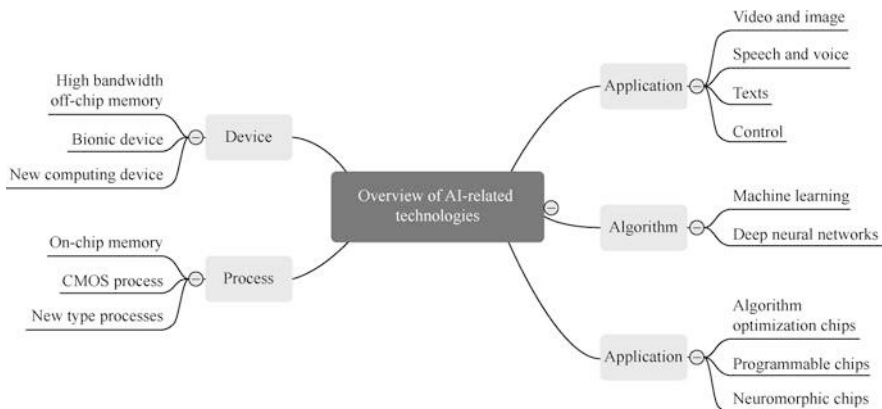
Overview of AI-related technologies

Device
High bandwidth off-chip memory
Bionic device
New computing device

Process
On-chip memory
CMOS process
New type processes

Application
Video and image
Speech and voice
Texts
Control

Algorithm
Machine learning
Deep neural networks

Application
Algorithm optimization chips
Programmable chips
Neuromorphic chips